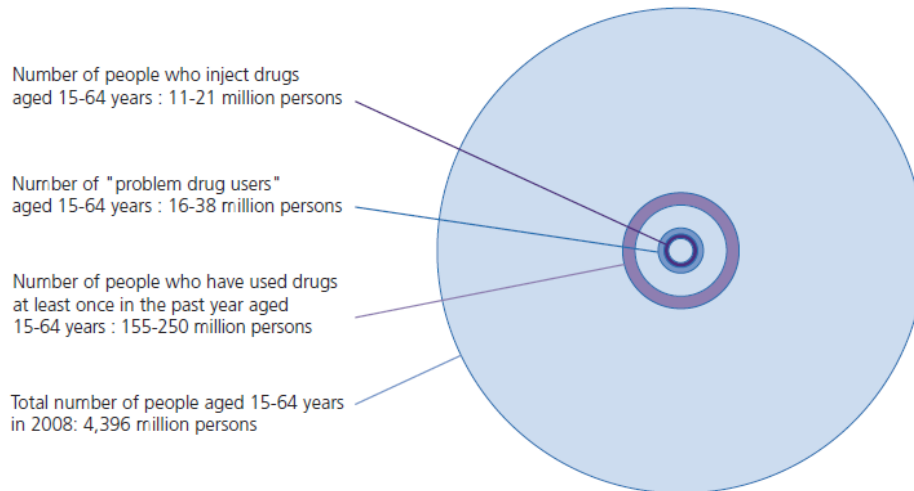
Number of people who inject drugs aged 15-64 years : 11-21 million persons

Number of "problem drug users" aged 15-64 years : 16-38 million persons

Number of people who have used drugs at least once in the past year aged 15-64 years : 155-250 million persons

Total number of people aged 15-64 years in 2008: 4,396 million persons